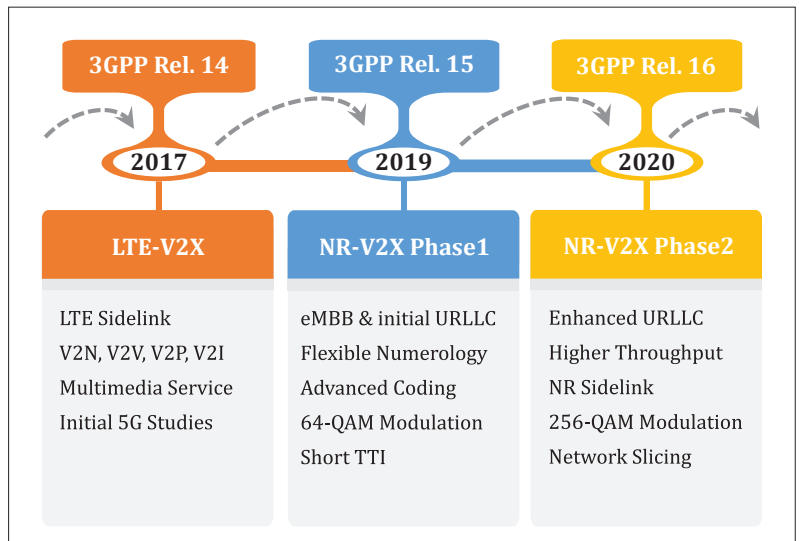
3GPP Rel. 14

3GPP Rel. 15

3GPP Rel. 16

2017

2019

2020

LTE-V2X

LTE Sidelink
V2N, V2V, V2P, V2I
Multimedia Service
Initial 5G Studies

NR-V2X Phase1

eMBB & initial URLLC
Flexible Numerology
Advanced Coding
64-QAM Modulation
Short TTI

NR-V2X Phase2

Enhanced URLLC
Higher Throughput
NR Sidelink
256-QAM Modulation
Network Slicing